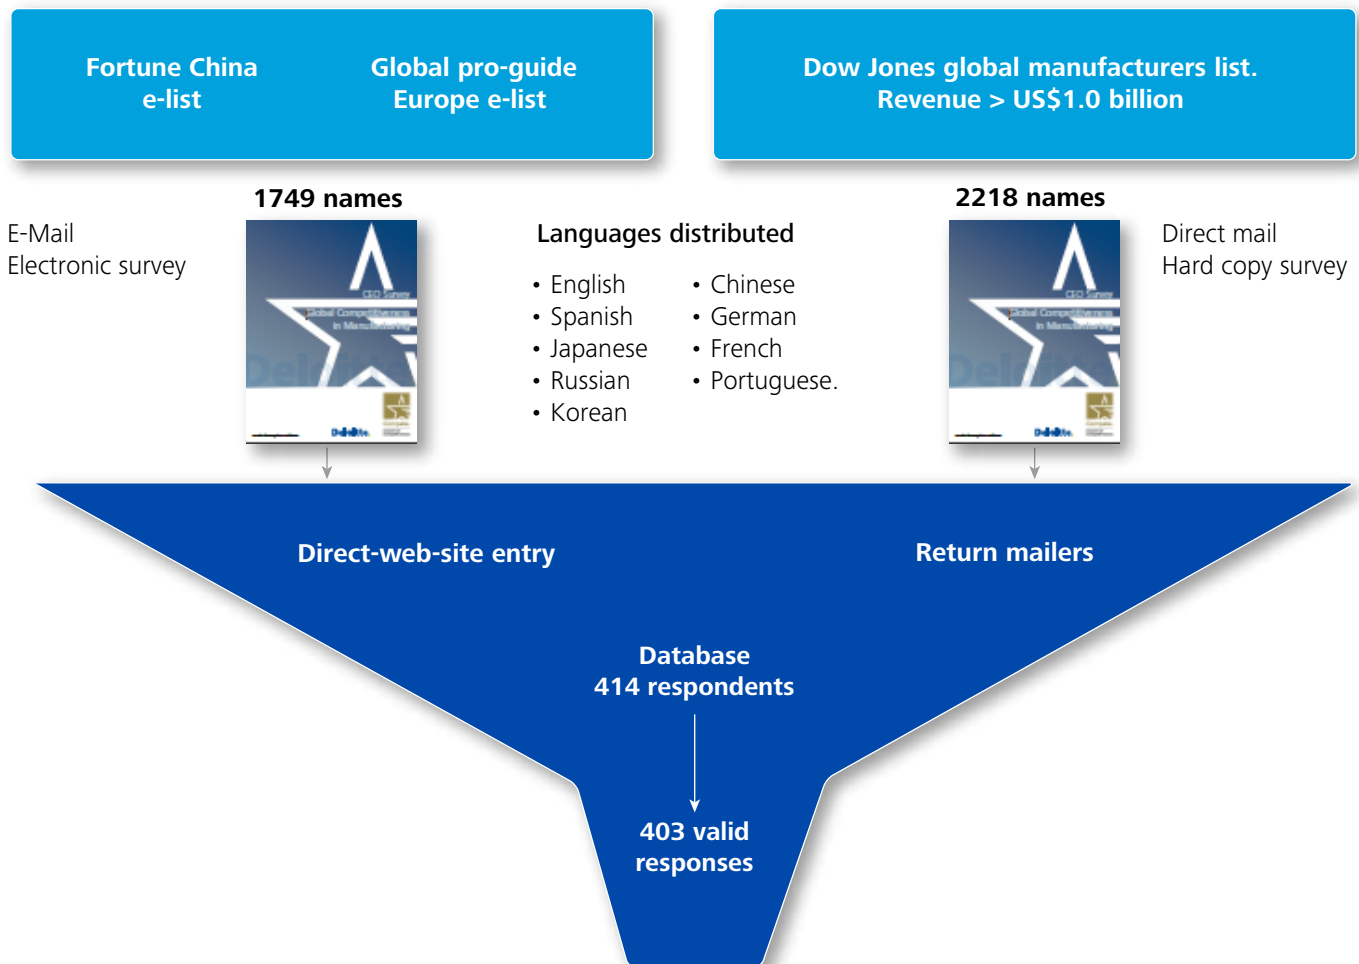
Fortune China e-list

Global pro-guide Europe e-list

Dow Jones global manufacturers list. Revenue > US$1.0 billion

1749 names

E-Mail
Electronic survey

CEO Survey
Global Competitiveness in Manufacturing
Deloitte.

Languages distributed

• English
• Spanish
• Japanese
• Russian
• Korean

• Chinese
• German
• French
• Portuguese.

2218 names

Direct mail
Hard copy survey

CEO Survey
Global Competitiveness in Manufacturing
Deloitte.

Direct-web-site entry

Return mailers

Database
414 respondents

403 valid responses